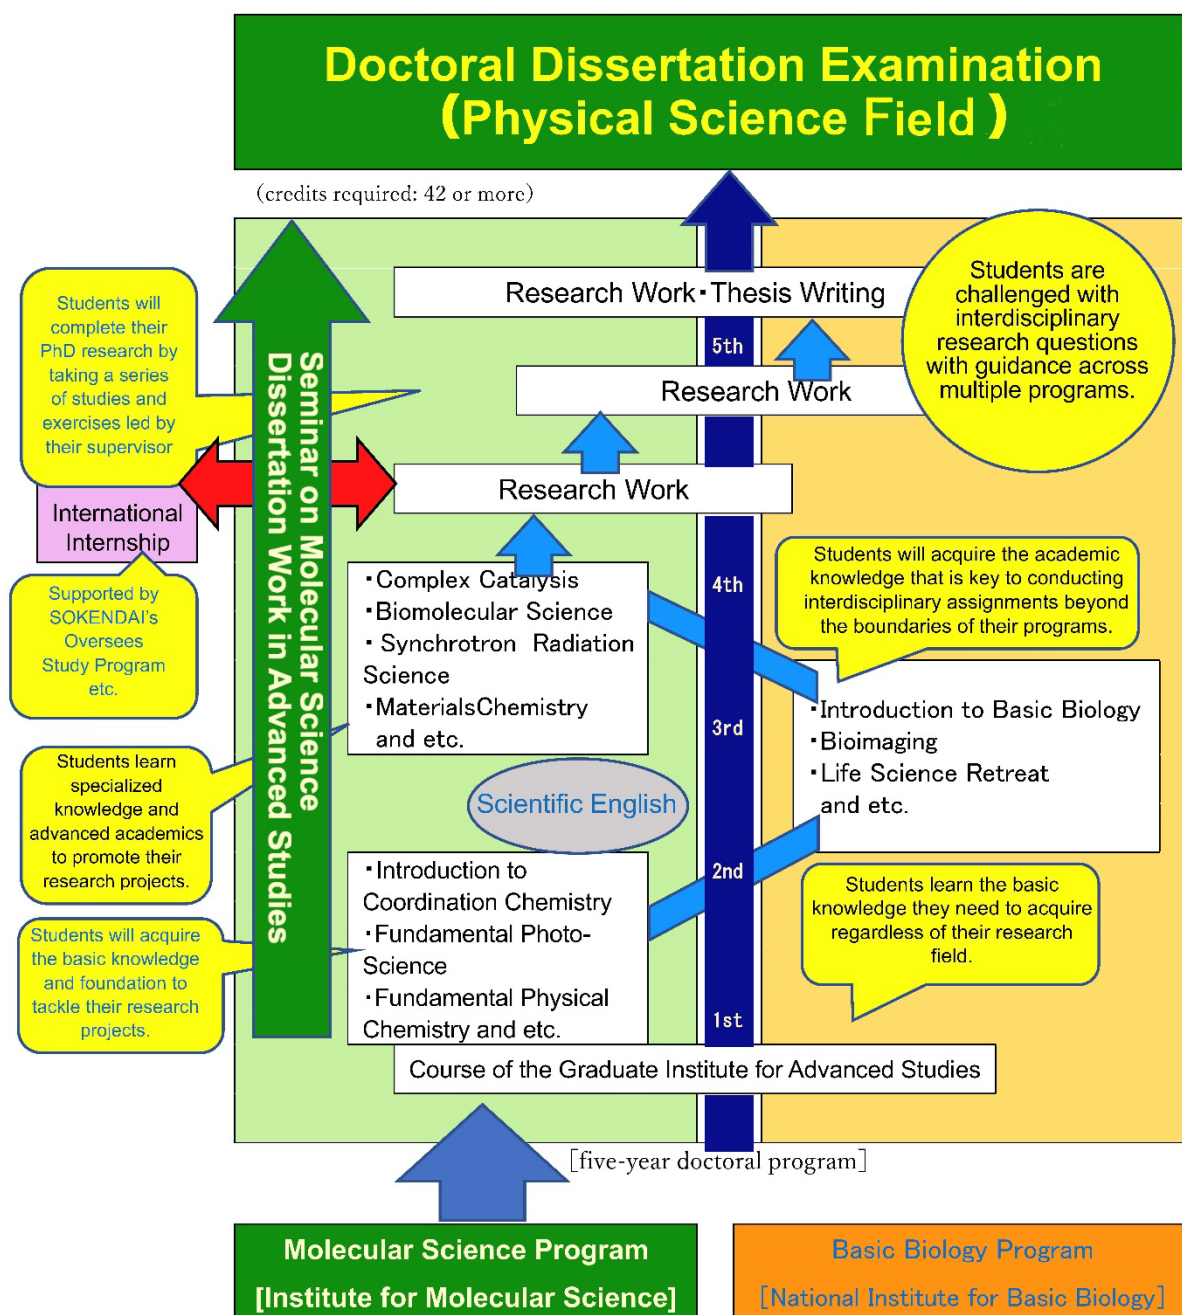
Doctoral Dissertation Examination (Physical Science Field)

(credits required: 42 or more)

Students will complete their PhD research by taking a series of studies and exercises led by their supervisor

International Internship

Supported by SOKENDAI's Oversees Study Program etc.

Students learn specialized knowledge and advanced academics to promote their research projects.

Students will acquire the basic knowledge and foundation to tackle their research projects.

Seminar on Molecular Science Dissertation Work in Advanced Studies

Research Work・Thesis Writing

5th

Research Work

Research Work

Students are challenged with interdisciplinary research questions with guidance across multiple programs.

・Complex Catalysis
・Biomolecular Science
・Synchrotron Radiation Science
・MaterialsChemistry and etc.

4th

3rd

Students will acquire the academic knowledge that is key to conducting interdisciplinary assignments beyond the boundaries of their programs.

・Introduction to Basic Biology
・Bioimaging
・Life Science Retreat and etc.

Scientific English

・Introduction to Coordination Chemistry
・Fundamental Photo-Science
・Fundamental Physical Chemistry and etc.

2nd

Students learn the basic knowledge they need to acquire regardless of their research field.

1st

Course of the Graduate Institute for Advanced Studies

[five-year doctoral program]

Molecular Science Program [Institute for Molecular Science]

Basic Biology Program [National Institute for Basic Biology]